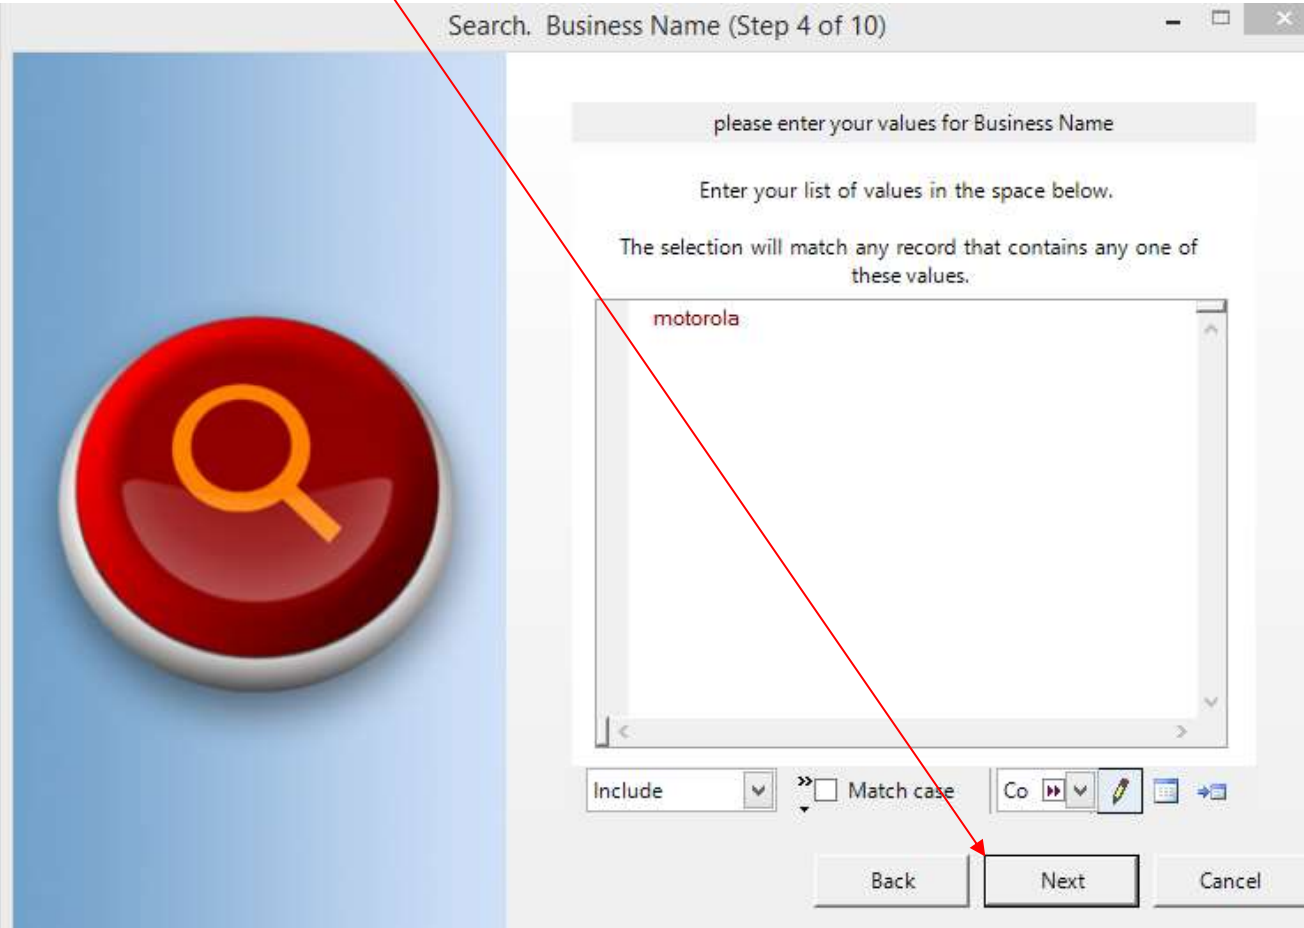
Search. Business Name (Step 4 of 10)

please enter your values for Business Name

Enter your list of values in the space below.

The selection will match any record that contains any one of these values.

motorola

Include

Match case

Co

Back

Next

Cancel